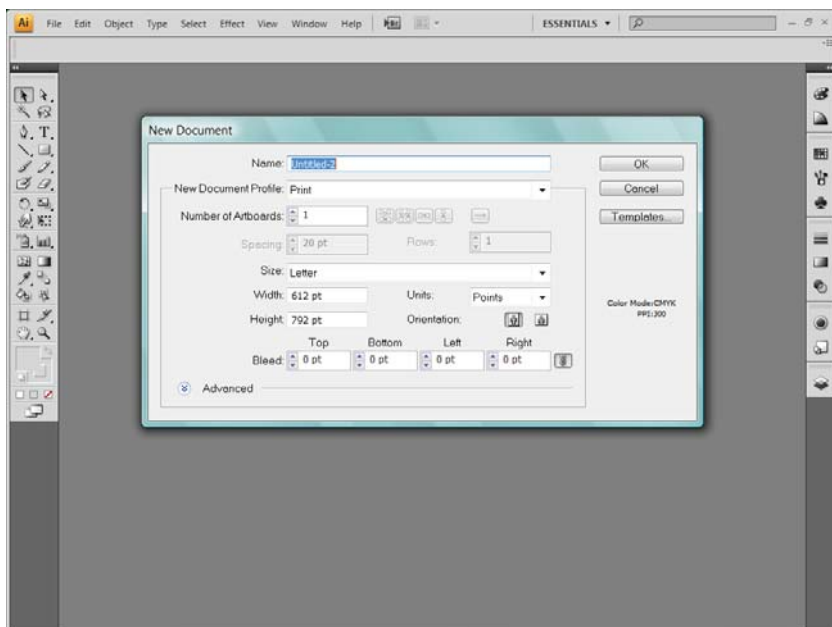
Ai File Edit Object Type Select Effect View Window Help

ESSENTIALS ▾

New Document

Name: Untitled-2

OK

New Document Profile: Print

Cancel

Number of Artboards: 1

Templates...

Spacing: 20 pt

Rows: 1

Size: Letter

Width: 612 pt

Units: Points

Height: 792 pt

Orientation:

Color Mode:CMYK
PPI:300

Top Bottom Left Right

Bleed: 0 pt 0 pt 0 pt 0 pt

Advanced